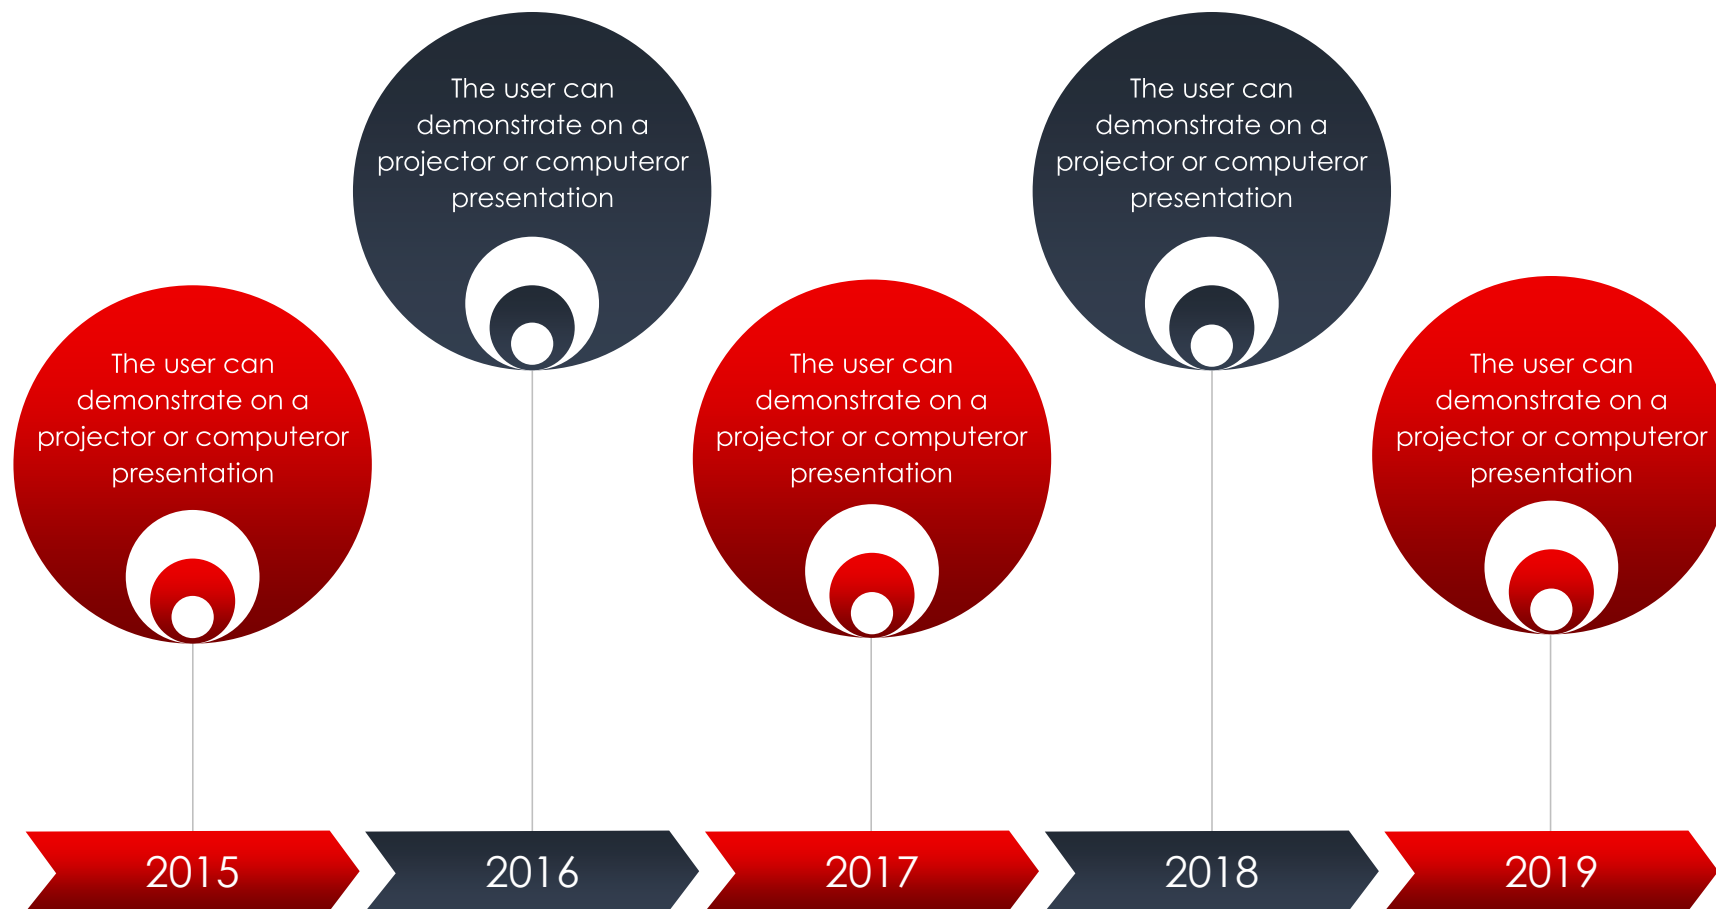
The user can demonstrate on a projector or computeror presentation

The user can demonstrate on a projector or computeror presentation

The user can demonstrate on a projector or computeror presentation

The user can demonstrate on a projector or computeror presentation

The user can demonstrate on a projector or computeror presentation

2015

2016

2017

2018

2019